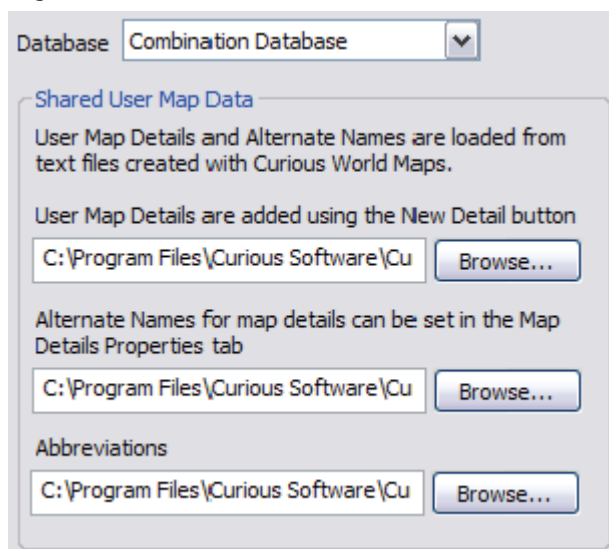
Database Combination Database

Shared User Map Data

User Map Details and Alternate Names are loaded from text files created with Curious World Maps.

User Map Details are added using the New Detail button

C:\Program Files\Curious Software\Cu Browse...

Alternate Names for map details can be set in the Map Details Properties tab

C:\Program Files\Curious Software\Cu Browse...

Abbreviations

C:\Program Files\Curious Software\Cu Browse...